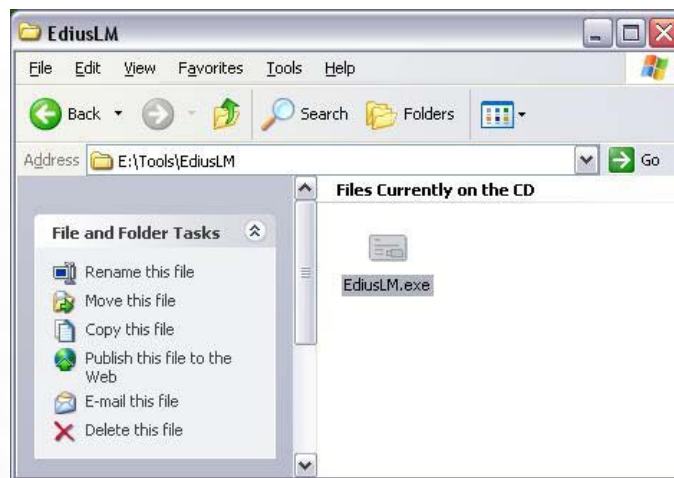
EdiusLM

File Edit View Favorites Tools Help

Back Search Folders

Address E:\Tools\EdiusLM Go

File and Folder Tasks

Rename this file
Move this file
Copy this file
Publish this file to the Web
E-mail this file
Delete this file

Files Currently on the CD

EdiusLM.exe